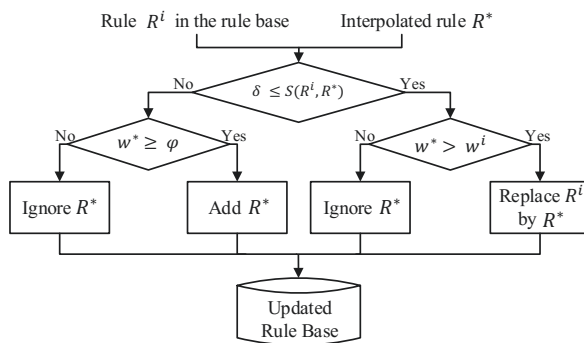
Rule $R^i$ in the rule base

Interpolated rule $R^*$

$\delta \leq S(R^i, R^*)$

No

Yes

$w^* \geq \varphi$

No

Yes

$w^* > w^i$

No

Yes

Ignore $R^*$

Add $R^*$

Ignore $R^*$

Replace $R^i$ by $R^*$

Updated Rule Base